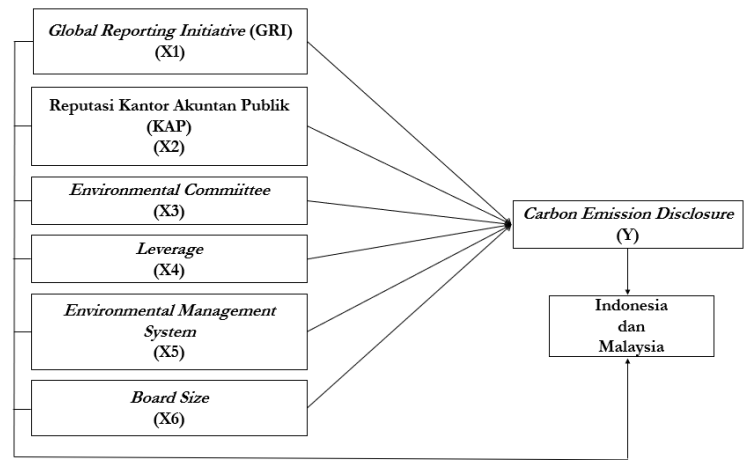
Global Reporting Initiative (GRI)
(X1)

Reputasi Kantor Akuntan Publik (KAP)
(X2)

Environmental Commiittee
(X3)

Leverage
(X4)

Environmental Management System
(X5)

Board Size
(X6)

Carbon Emission Disclosure
(Y)

Indonesia
dan
Malaysia